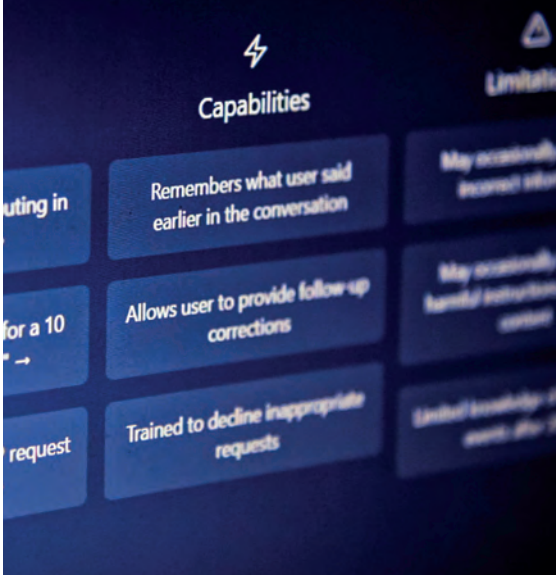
Capabilities

Limitati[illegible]

uting in

Remembers what user said earlier in the conversation

May occasionally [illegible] incorrect infor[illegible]

for a 10 " →

Allows user to provide follow-up corrections

May occasionally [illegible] harmful instructions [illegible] content

request

Trained to decline inappropriate requests

Limited knowledge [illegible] events after 20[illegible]